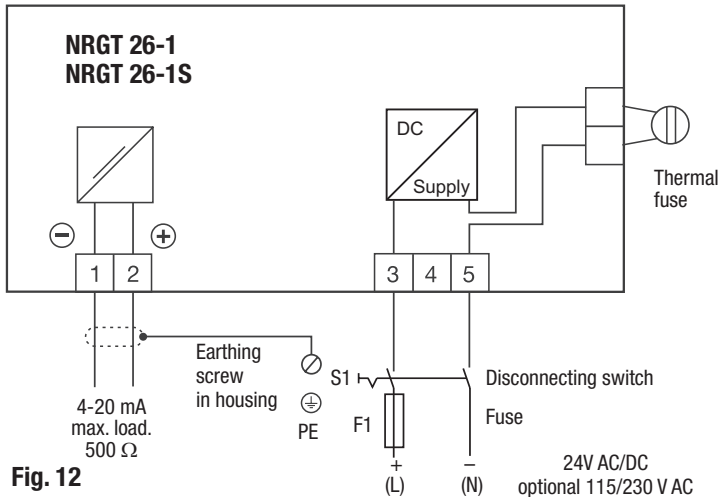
NRGT 26-1
NRGT 26-1S

DC

Supply

Thermal fuse

$\ominus$ $\oplus$

1 2

3 4 5

Earthing screw in housing

S1

Disconnecting switch

Fuse

F1

PE

4-20 mA max. load. 500 $\Omega$

+ (L)

– (N)

24V AC/DC optional 115/230 V AC

Fig. 12